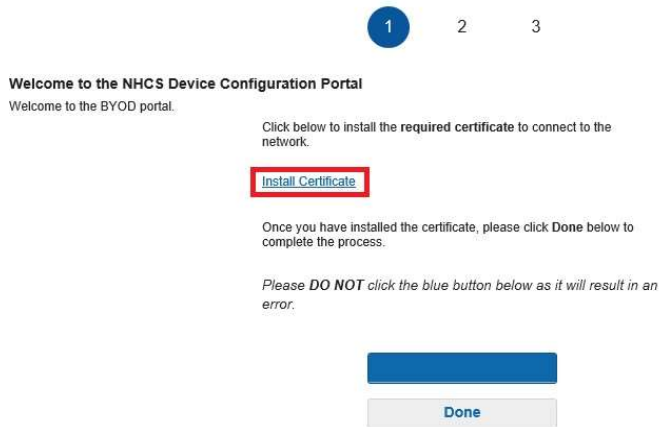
1 2 3

Welcome to the NHCS Device Configuration Portal

Welcome to the BYOD portal.

Click below to install the **required certificate** to connect to the network.

Install Certificate

Once you have installed the certificate, please click **Done** below to complete the process.

*Please **DO NOT** click the blue button below as it will result in an error.*

Done